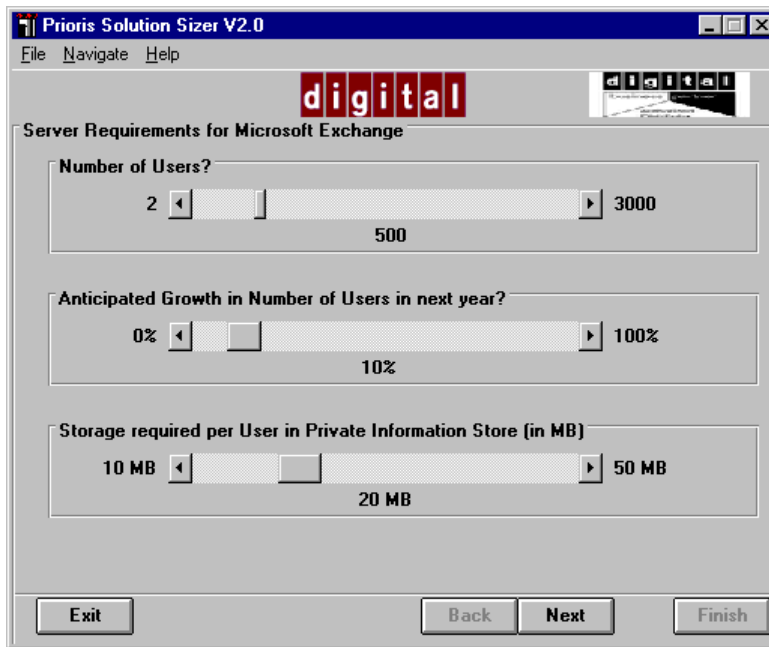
Prioris Solution Sizer V2.0

File Navigate Help

digital

digital

Server Requirements for Microsoft Exchange

Number of Users?

2 3000

500

Anticipated Growth in Number of Users in next year?

0% 100%

10%

Storage required per User in Private Information Store (in MB)

10 MB 50 MB

20 MB

Exit Back Next Finish